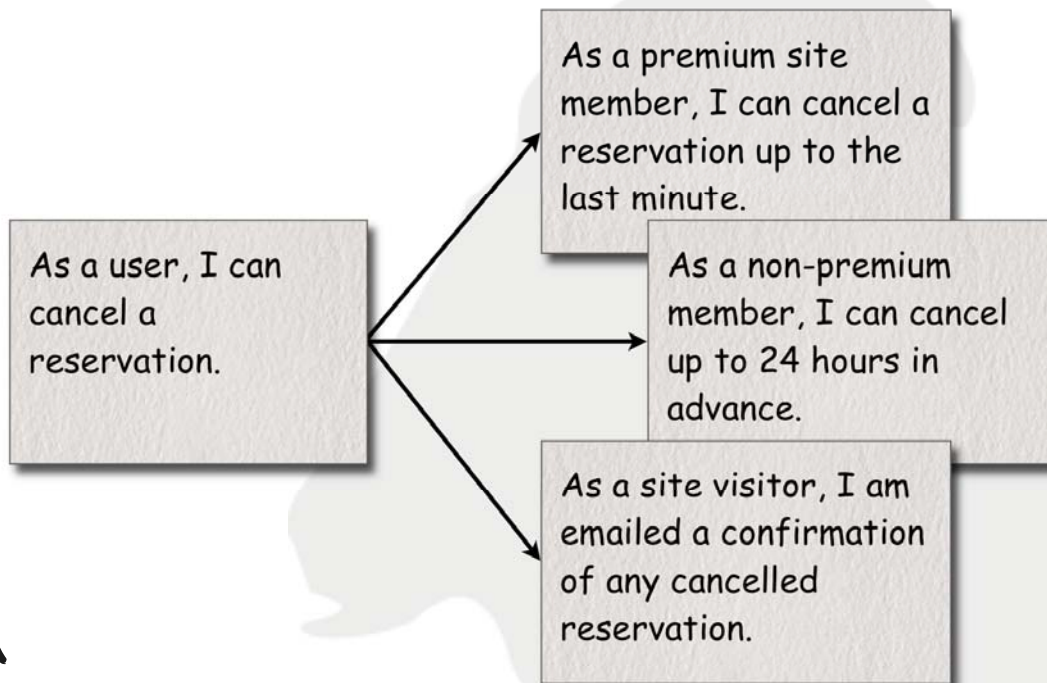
As a user, I can cancel a reservation.

As a premium site member, I can cancel a reservation up to the last minute.

As a non-premium member, I can cancel up to 24 hours in advance.

As a site visitor, I am emailed a confirmation of any cancelled reservation.